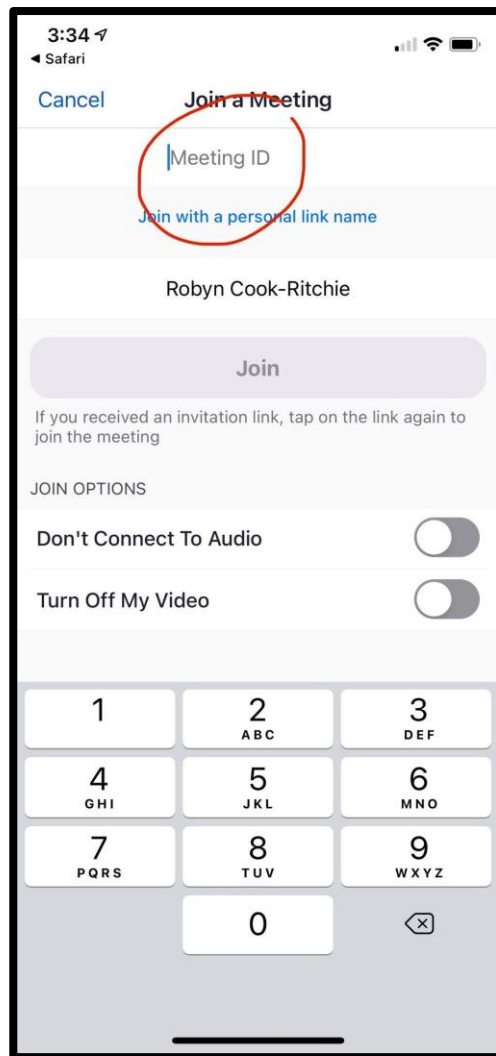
3:34
◂ Safari

Cancel
Join a Meeting

Meeting ID

Join with a personal link name

Robyn Cook-Ritchie

Join

If you received an invitation link, tap on the link again to join the meeting

JOIN OPTIONS

Don't Connect To Audio

Turn Off My Video

1
2 ABC
3 DEF
4 GHI
5 JKL
6 MNO
7 PQRS
8 TUV
9 WXYZ
0